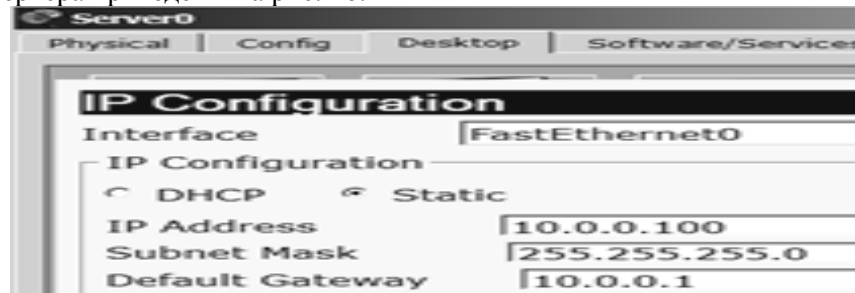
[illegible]

Server0

Physical | Config | Desktop | Software/Service

IP Configuration

Interface FastEthernet0

IP Configuration

DHCP Static

IP Address 10.0.0.100

Subnet Mask 255.255.255.0

Default Gateway 10.0.0.1